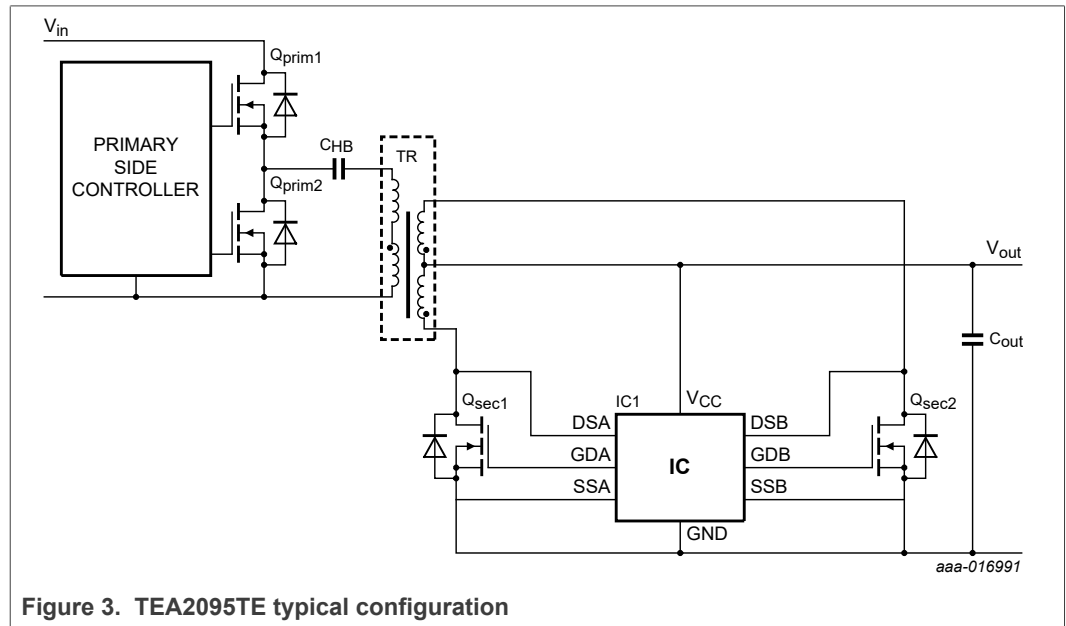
$V_{in}$

$Q_{prim1}$

PRIMARY SIDE CONTROLLER

$C_{HB}$

TR

$Q_{prim2}$

$V_{out}$

$C_{out}$

$Q_{sec1}$

IC1

$V_{CC}$

$Q_{sec2}$

DSA

GDA

SSA

IC

DSB

GDB

SSB

GND

aaa-016991

Figure 3. TEA2095TE typical configuration